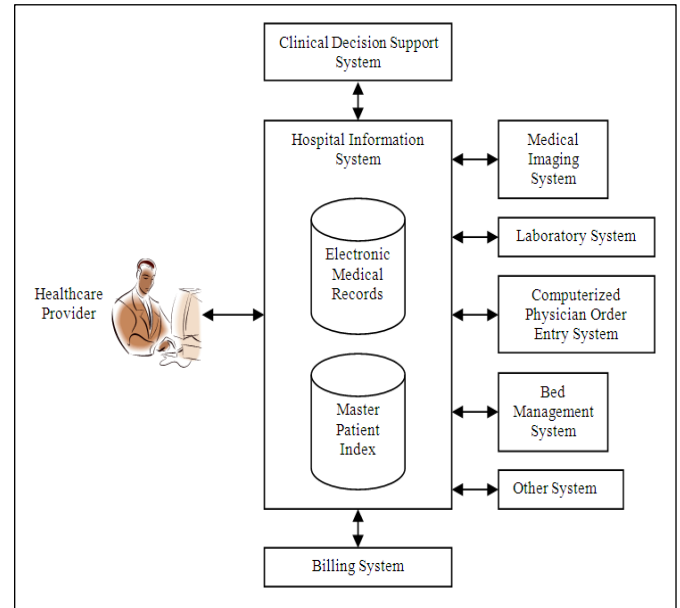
Clinical Decision Support System

Hospital Information System

Electronic Medical Records

Master Patient Index

Healthcare Provider

Medical Imaging System

Laboratory System

Computerized Physician Order Entry System

Bed Management System

Other System

Billing System